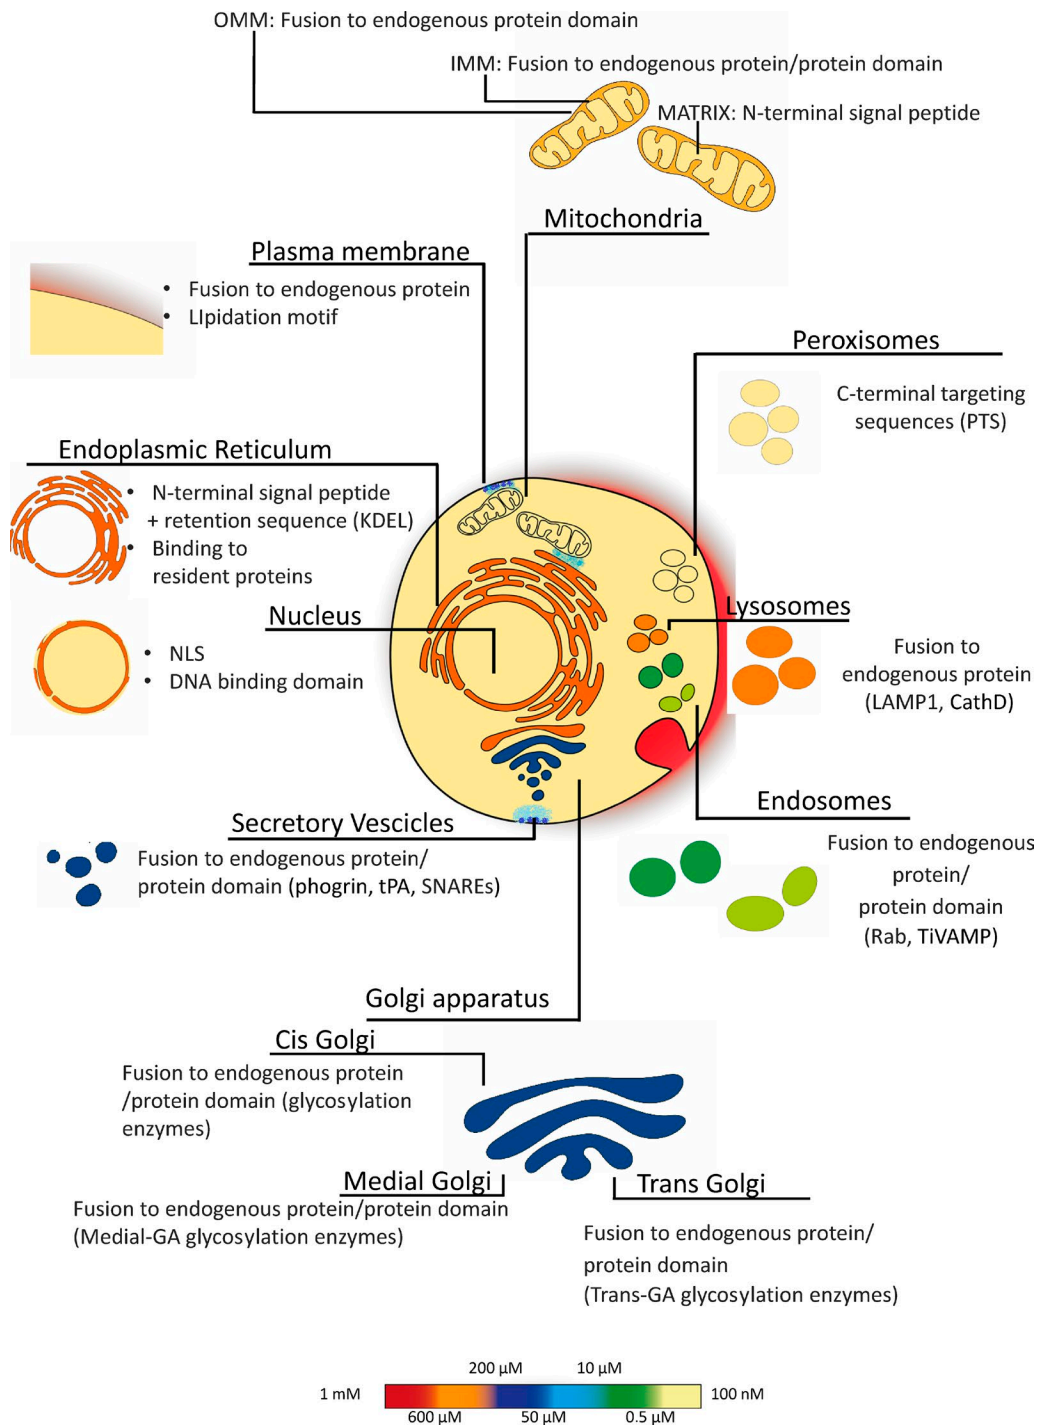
OMM: Fusion to endogenous protein domain

IMM: Fusion to endogenous protein/protein domain

MATRIX: N-terminal signal peptide

Mitochondria

Plasma membrane

• Fusion to endogenous protein
• LIpidation motif

Peroxisomes

C-terminal targeting sequences (PTS)

Endoplasmic Reticulum

• N-terminal signal peptide + retention sequence (KDEL)
• Binding to resident proteins

Nucleus

• NLS
• DNA binding domain

Lysosomes

Fusion to endogenous protein (LAMP1, CathD)

Endosomes

Fusion to endogenous protein/ protein domain (Rab, TiVAMP)

Secretory Vescicles

Fusion to endogenous protein/ protein domain (phogrin, tPA, SNAREs)

Golgi apparatus

Cis Golgi

Fusion to endogenous protein /protein domain (glycosylation enzymes)

Medial Golgi

Fusion to endogenous protein/protein domain (Medial-GA glycosylation enzymes)

Trans Golgi

Fusion to endogenous protein/ protein domain (Trans-GA glycosylation enzymes)

1 mM 200 µM 10 µM 100 nM
600 µM 50 µM 0.5 µM